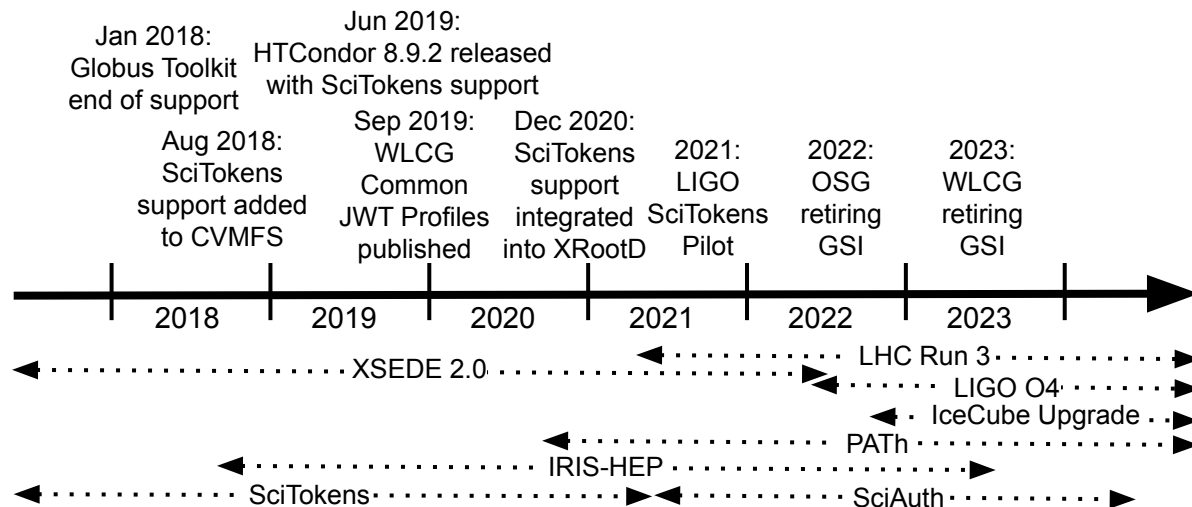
Jan 2018: Globus Toolkit end of support

Aug 2018: SciTokens support added to CVMFS

Jun 2019: HTCondor 8.9.2 released with SciTokens support

Sep 2019: WLCG Common JWT Profiles published

Dec 2020: SciTokens support integrated into XRootD

2021: LIGO SciTokens Pilot

2022: OSG retiring GSI

2023: WLCG retiring GSI

2018
2019
2020
2021
2022
2023

LHC Run 3
XSEDE 2.0
LIGO O4
IceCube Upgrade
PATh
IRIS-HEP
SciTokens
SciAuth